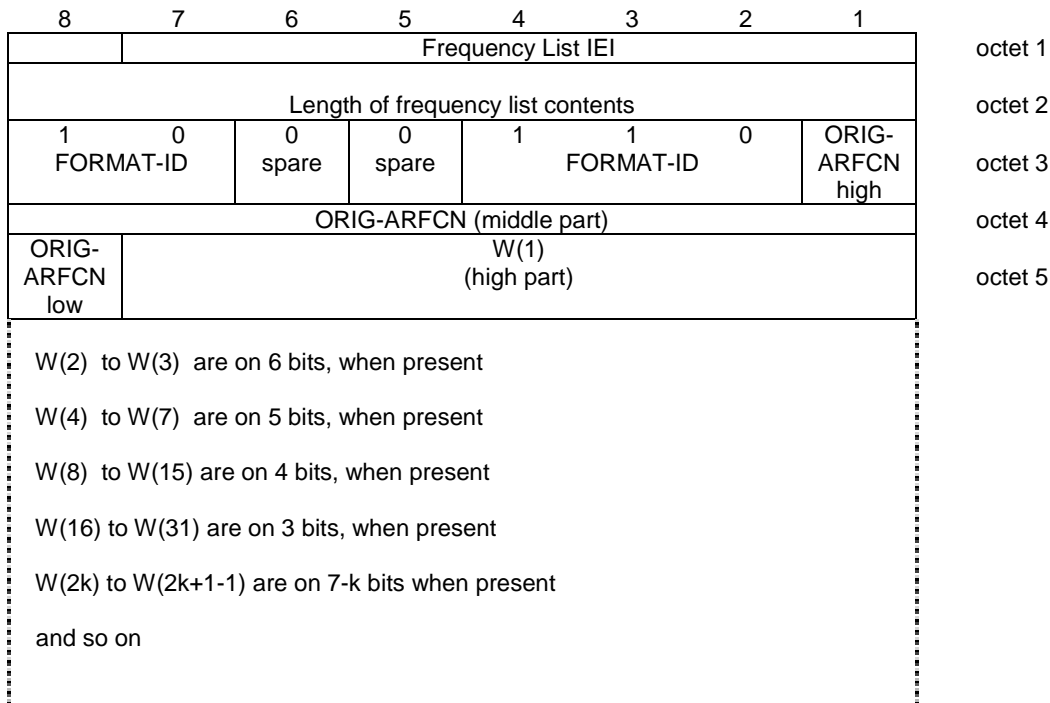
| 8 | 7 | 6 | 5 | 4 | 3 | 2 | 1 | |
|---|---|---|---|---|---|---|---|---|
| | Frequency List IEI | | | | | | | octet 1 |
| Length of frequency list contents | | | | | | | | octet 2 |
| 1 | 0 FORMAT-ID | 0 spare | 0 spare | 1 | 1 FORMAT-ID | 0 | ORIG-ARFCN high | octet 3 |
| ORIG-ARFCN (middle part) | | | | | | | | octet 4 |
| ORIG-ARFCN low | W(1) (high part) | | | | | | | octet 5 |

W(2) to W(3) are on 6 bits, when present

W(4) to W(7) are on 5 bits, when present

W(8) to W(15) are on 4 bits, when present

W(16) to W(31) are on 3 bits, when present

W(2k) to W(2k+1-1) are on 7-k bits when present

and so on